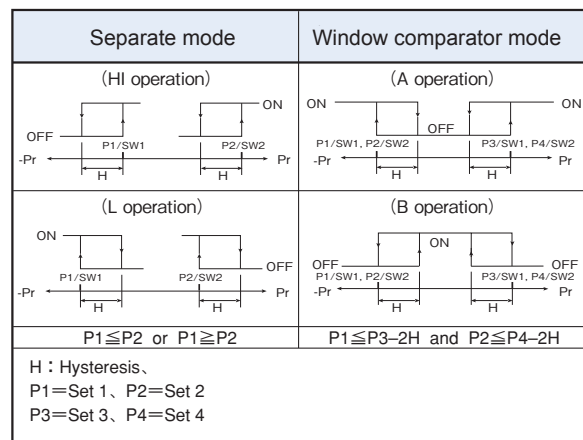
| Separate mode | Window comparator mode |
|---|---|
| (HI operation) ON OFF P1/SW1 P2/SW2 -Pr Pr H H | (A operation) ON ON OFF P1/SW1, P2/SW2 P3/SW1, P4/SW2 -Pr Pr H H |
| (L operation) ON OFF P1/SW1 P2/SW2 -Pr Pr H H | (B operation) ON OFF OFF P1/SW1, P2/SW2 P3/SW1, P4/SW2 -Pr Pr H H |
| P1≦P2 or P1≧P2 | P1≦P3–2H and P2≦P4–2H |

H：Hysteresis、
P1＝Set 1、P2＝Set 2
P3＝Set 3、P4＝Set 4